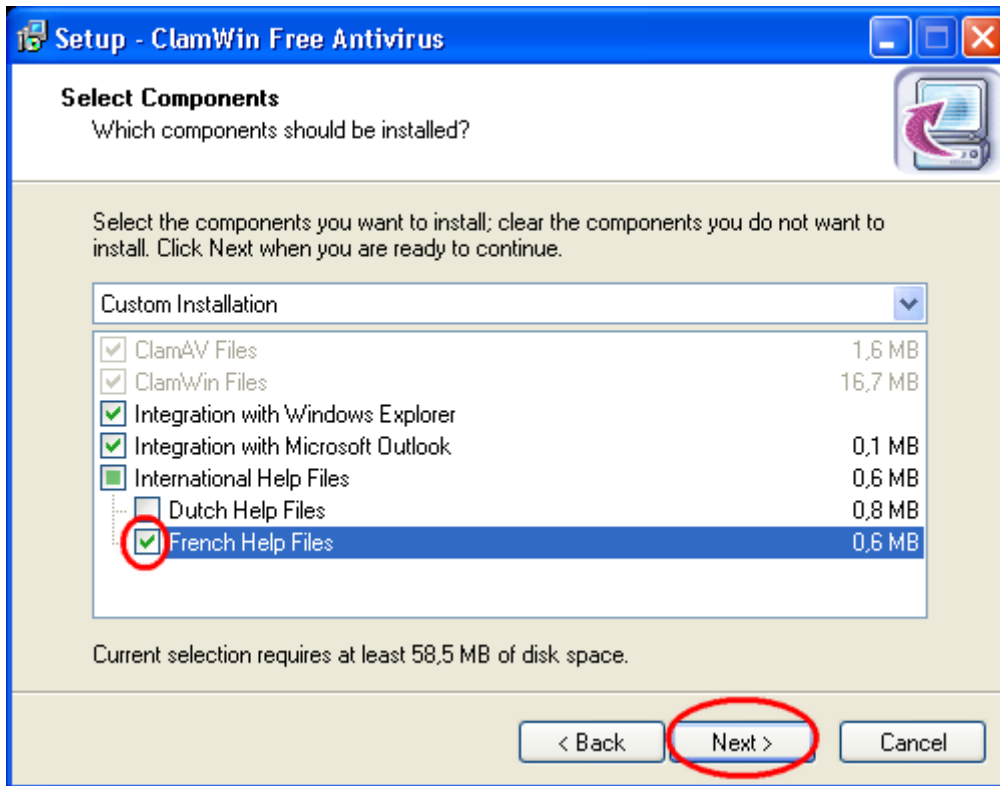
Setup - ClamWin Free Antivirus

Select Components
Which components should be installed?

Select the components you want to install; clear the components you do not want to install. Click Next when you are ready to continue.

Custom Installation

| | |
|---|---|
| ClamAV Files | 1,6 MB |
| ClamWin Files | 16,7 MB |
| Integration with Windows Explorer | |
| Integration with Microsoft Outlook | 0,1 MB |
| International Help Files | 0,6 MB |
| Dutch Help Files | 0,8 MB |
| French Help Files | 0,6 MB |

Current selection requires at least 58,5 MB of disk space.

< Back    Next >    Cancel